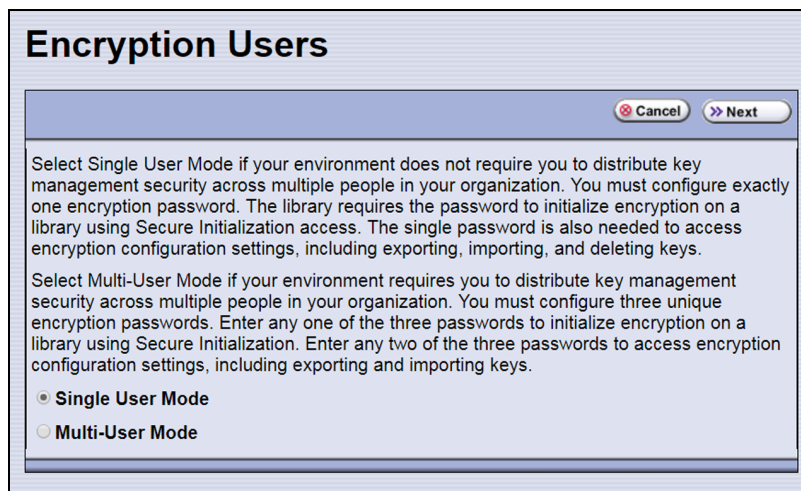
Encryption Users

Cancel Next

Select Single User Mode if your environment does not require you to distribute key management security across multiple people in your organization. You must configure exactly one encryption password. The library requires the password to initialize encryption on a library using Secure Initialization access. The single password is also needed to access encryption configuration settings, including exporting, importing, and deleting keys.

Select Multi-User Mode if your environment requires you to distribute key management security across multiple people in your organization. You must configure three unique encryption passwords. Enter any one of the three passwords to initialize encryption on a library using Secure Initialization. Enter any two of the three passwords to access encryption configuration settings, including exporting and importing keys.

Single User Mode

Multi-User Mode